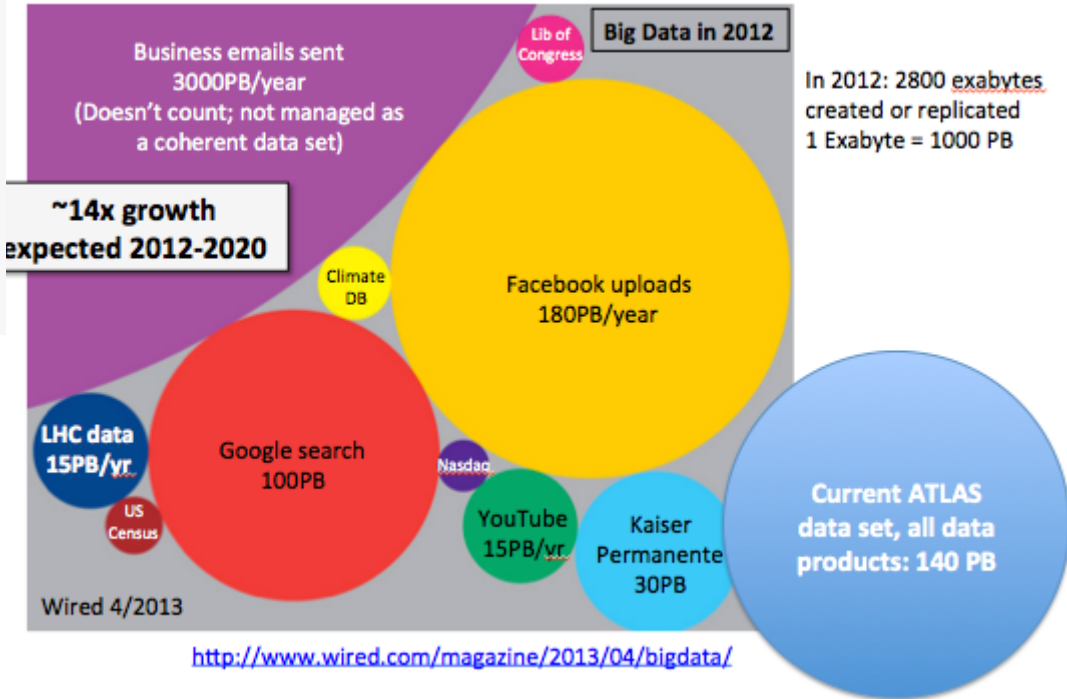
Business emails sent 3000PB/year (Doesn't count; not managed as a coherent data set)

Lib of Congress

Big Data in 2012

In 2012: 2800 exabytes created or replicated
1 Exabyte = 1000 PB

~14x growth expected 2012-2020

Climate DB

Facebook uploads 180PB/year

LHC data 15PB/yr

Google search 100PB

Nasdaq

US Census

YouTube 15PB/yr

Kaiser Permanente 30PB

Current ATLAS data set, all data products: 140 PB

Wired 4/2013

http://www.wired.com/magazine/2013/04/bigdata/